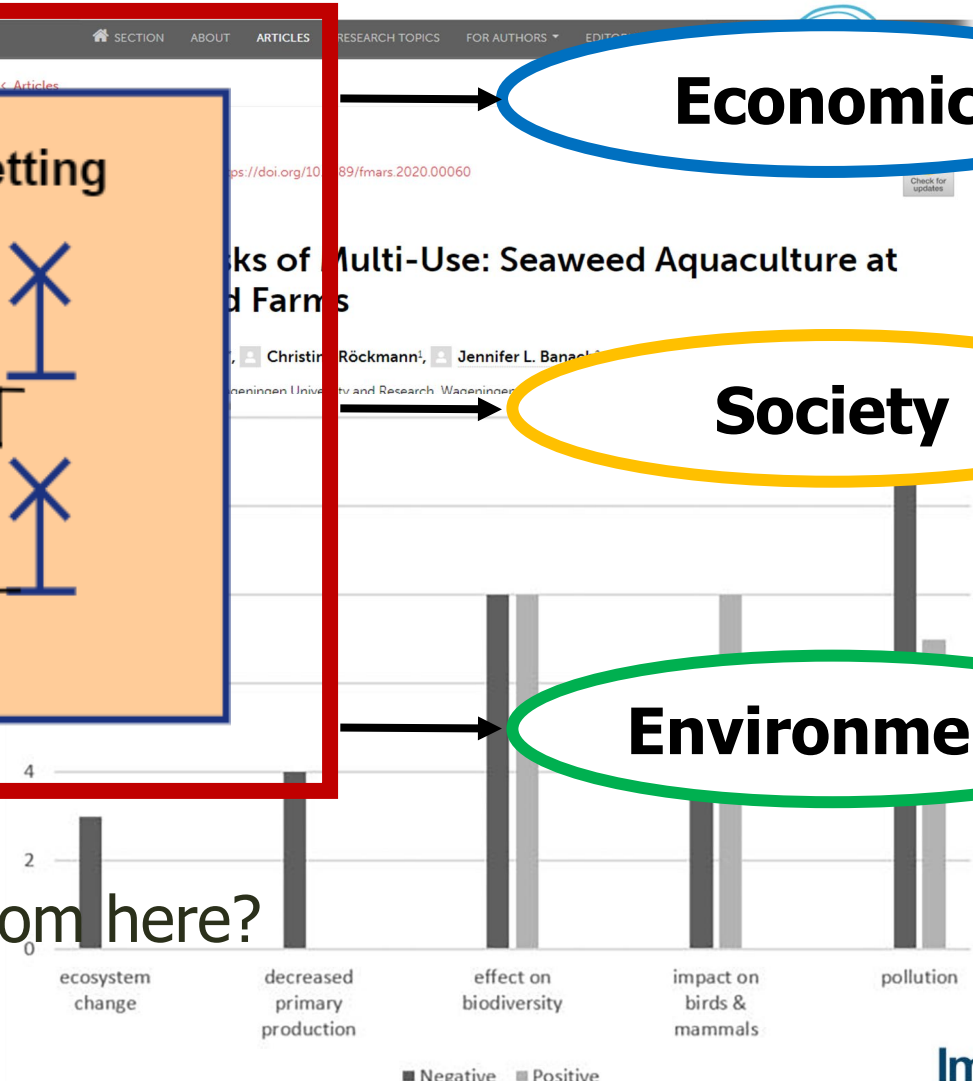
SECTION ABOUT ARTICLES RESEARCH TOPICS FOR AUTHORS EDITO

< Articles

etting

ps://doi.org/10.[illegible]89/fmars.2020.00060

Check for updates

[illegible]ks of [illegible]ulti-Use: Seaweed Aquaculture at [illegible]d Far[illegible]s

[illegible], Christi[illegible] Röckmann¹, Jennifer L. Bana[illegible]

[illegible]geningen Univ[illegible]ty and Research, Wageningen

Economic

Society

Environme

4

2

0

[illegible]om here?

ecosystem change

decreased primary production

effect on biodiversity

impact on birds & mammals

pollution

■ Negative ■ Positive

Im